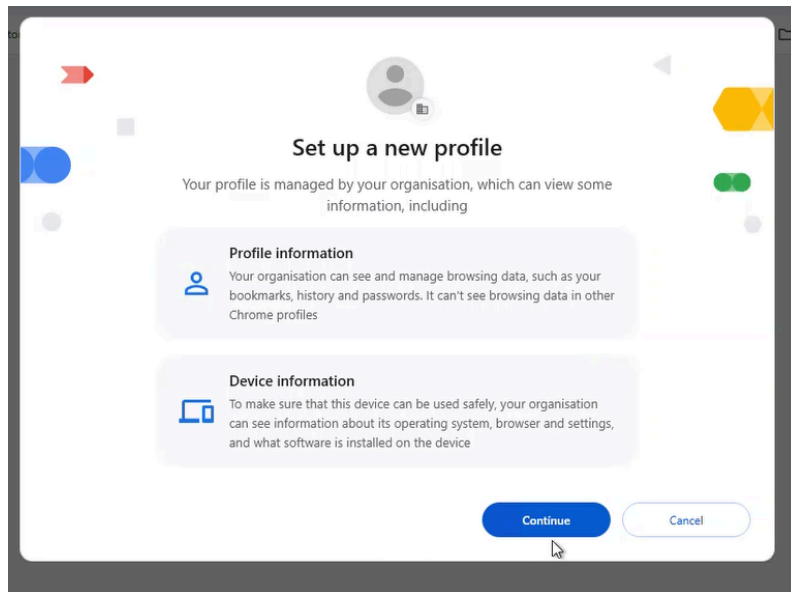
Set up a new profile

Your profile is managed by your organisation, which can view some information, including

Profile information

Your organisation can see and manage browsing data, such as your bookmarks, history and passwords. It can't see browsing data in other Chrome profiles

Device information

To make sure that this device can be used safely, your organisation can see information about its operating system, browser and settings, and what software is installed on the device

Continue

Cancel